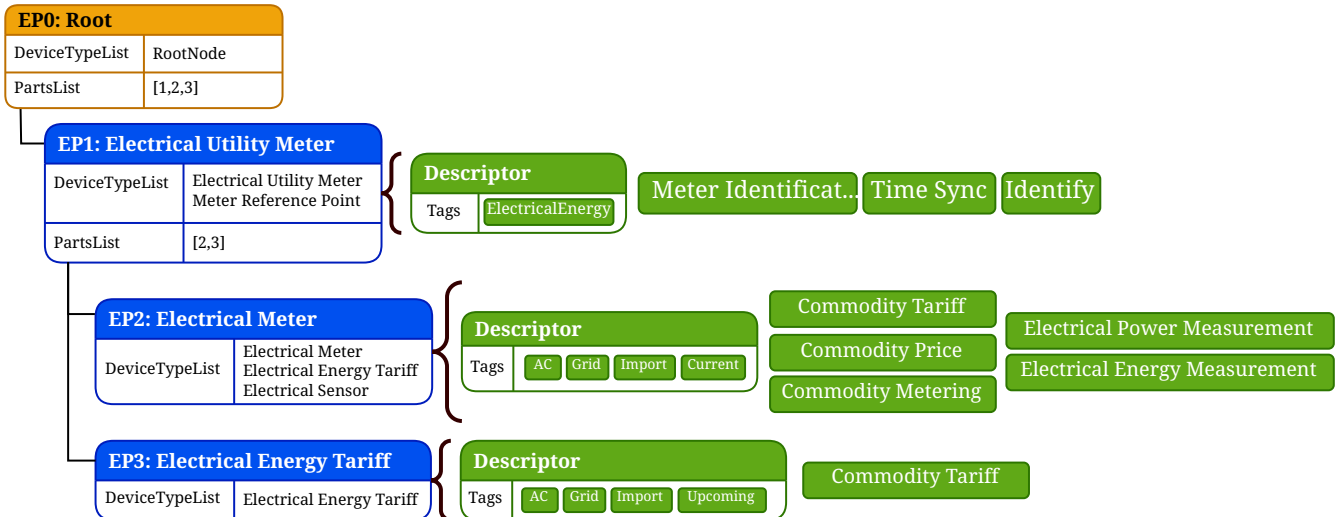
EP0: Root

| DeviceTypeList | RootNode |
|---|---|
| PartsList | [1,2,3] |

EP1: Electrical Utility Meter

| DeviceTypeList | Electrical Utility Meter Meter Reference Point |
|---|---|
| PartsList | [2,3] |

Descriptor

| Tags | ElectricalEnergy |
|---|---|

Meter Identificat... Time Sync Identify

EP2: Electrical Meter

| DeviceTypeList | Electrical Meter Electrical Energy Tariff Electrical Sensor |
|---|---|

Descriptor

| Tags | AC Grid Import Current |
|---|---|

Commodity Tariff
Commodity Price
Commodity Metering
Electrical Power Measurement
Electrical Energy Measurement

EP3: Electrical Energy Tariff

| DeviceTypeList | Electrical Energy Tariff |
|---|---|

Descriptor

| Tags | AC Grid Import Upcoming |
|---|---|

Commodity Tariff